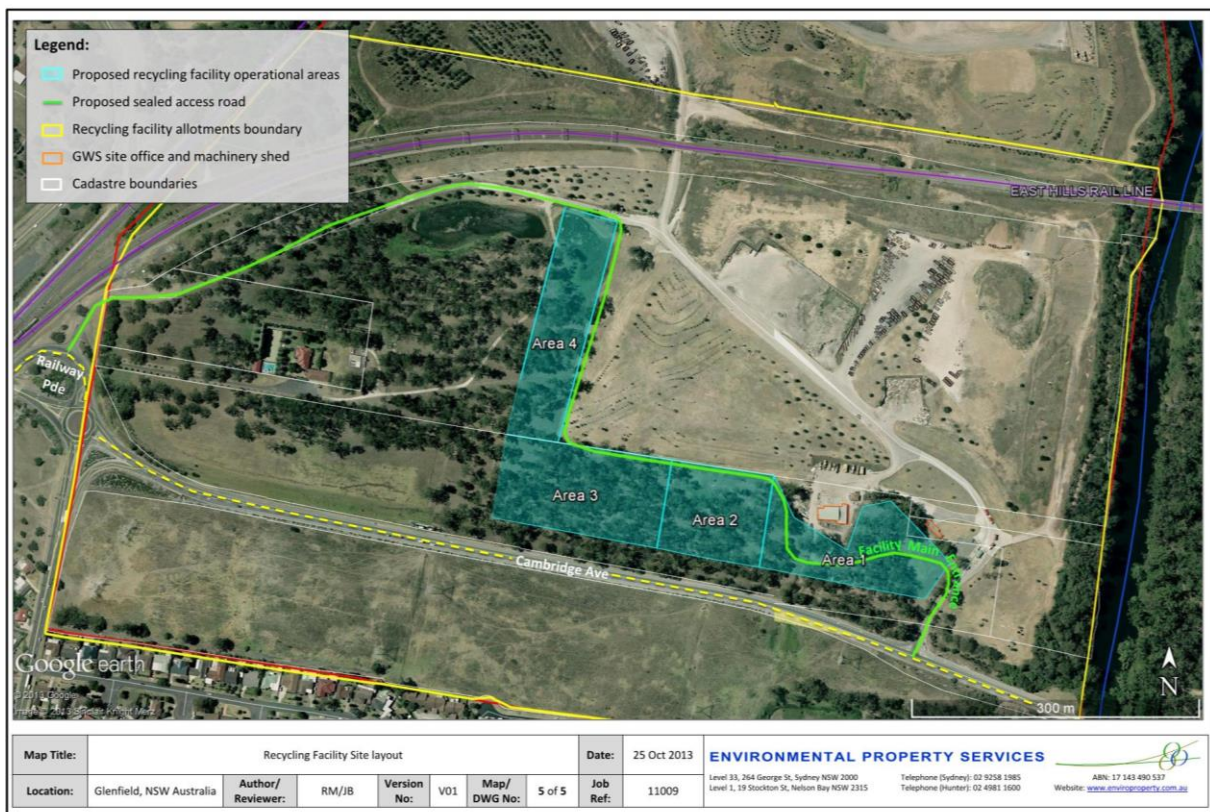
Legend:
Proposed recycling facility operational areas
Proposed sealed access road
Recycling facility allotments boundary
GWS site office and machinery shed
Cadastre boundaries

EAST HILLS RAIL LINE

Railway Pde

Area 4

Area 3

Area 2

Area 1

Facility Main Entrance

Cambridge Ave

Google earth

© 2013 Google
Image © 2013 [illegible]

N

300 m

| Map Title: | Recycling Facility Site layout | | | | | | Date: | 25 Oct 2013 |
|---|---|---|---|---|---|---|---|---|
| Location: | Glenfield, NSW Australia | Author/ Reviewer: | RM/JB | Version No: | V01 | Map/ DWG No: | 5 of 5 | Job Ref: | 11009 |

ENVIRONMENTAL PROPERTY SERVICES
Level 33, 264 George St, Sydney NSW 2000
Level 1, 19 Stockton St, Nelson Bay NSW 2315
Telephone (Sydney): 02 9258 1985
Telephone (Hunter): 02 4981 1600
ABN: 17 143 490 537
Website: www.enviroproperty.com.au